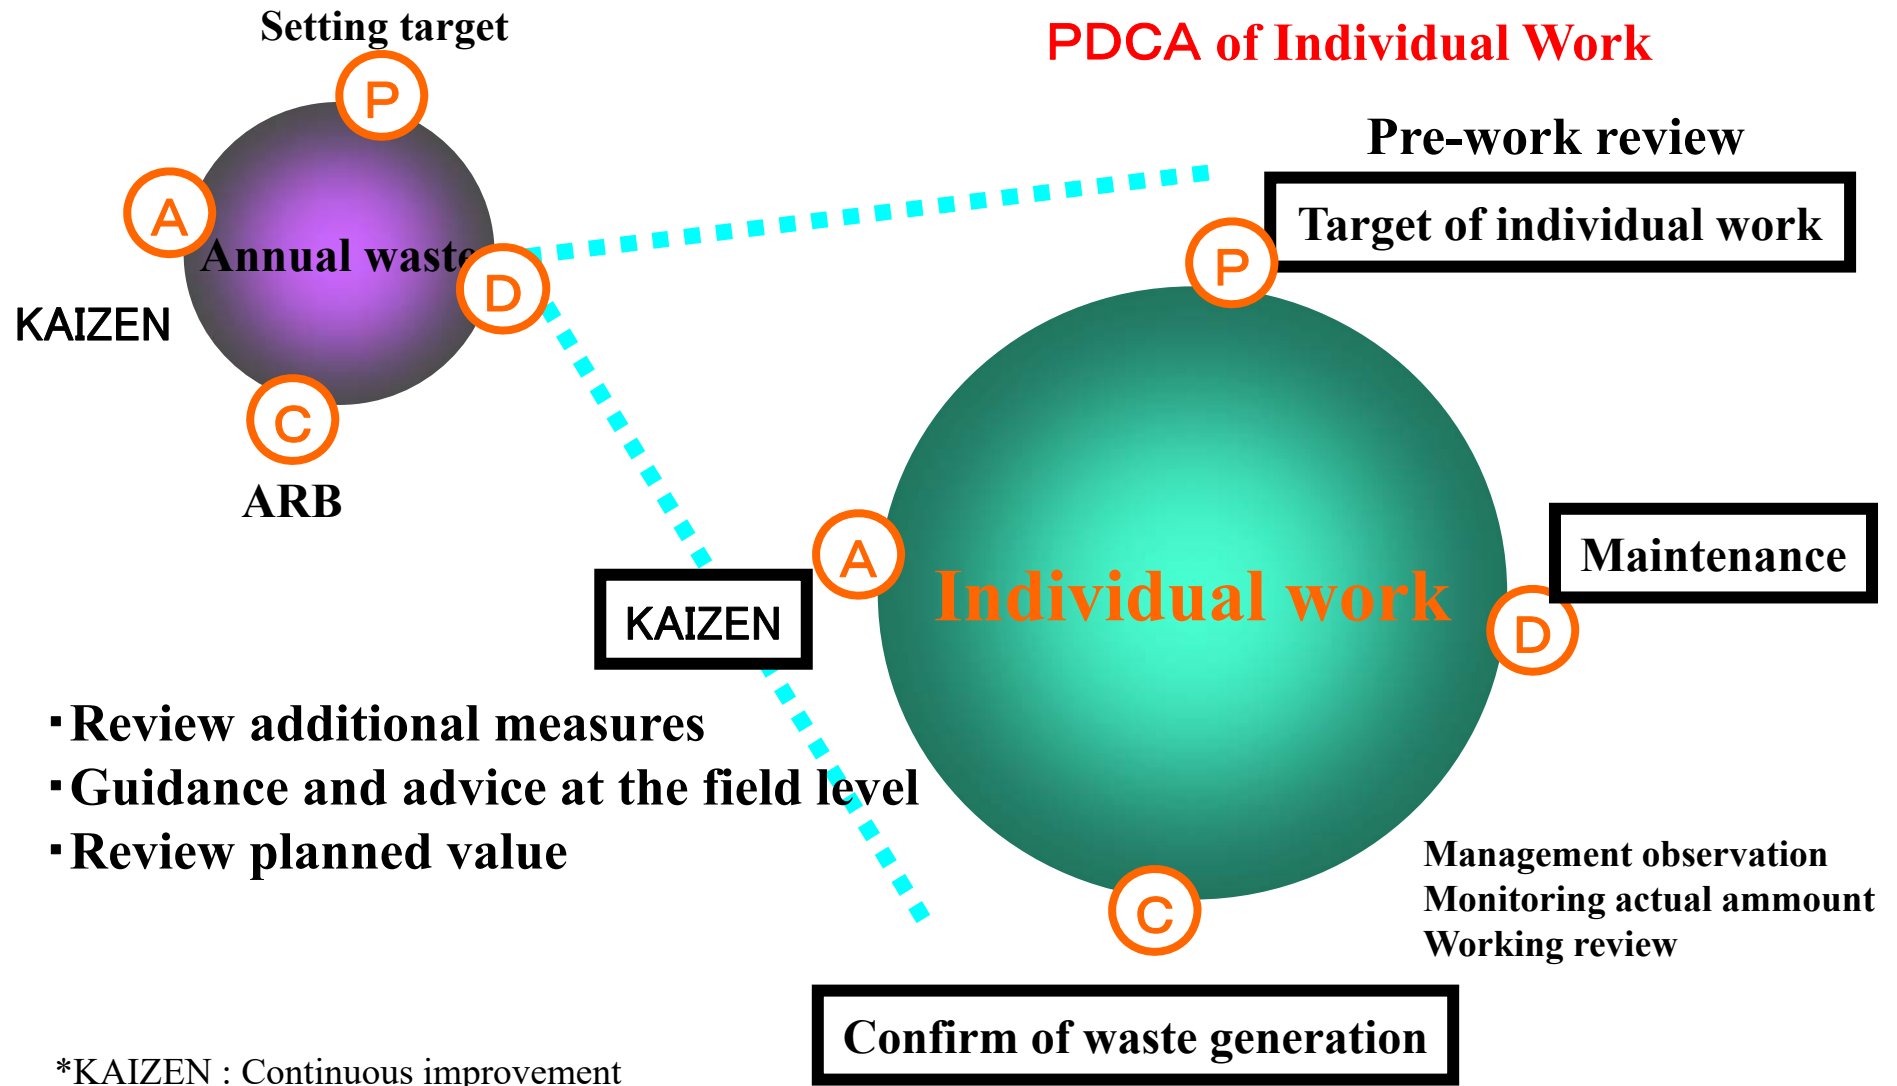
Setting target

P

A

Annual waste

D

KAIZEN

C

ARB

PDCA of Individual Work

Pre-work review

Target of individual work

P

Individual work

A

KAIZEN

Maintenance

D

・Review additional measures
・Guidance and advice at the field level
・Review planned value

C

Management observation
Monitoring actual ammount
Working review

Confirm of waste generation

*KAIZEN : Continuous improvement